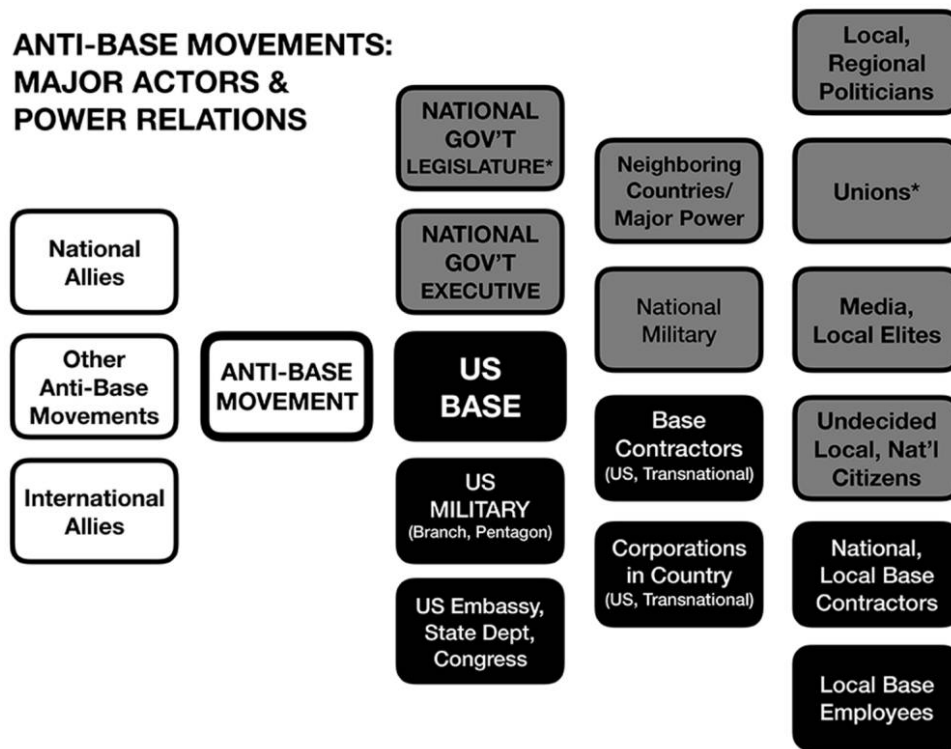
ANTI-BASE MOVEMENTS: MAJOR ACTORS & POWER RELATIONS

National Allies

Other Anti-Base Movements

International Allies

ANTI-BASE MOVEMENT

NATIONAL GOV'T LEGISLATURE*

NATIONAL GOV'T EXECUTIVE

US BASE

US MILITARY (Branch, Pentagon)

US Embassy, State Dept, Congress

Neighboring Countries/ Major Power

National Military

Base Contractors (US, Transnational)

Corporations in Country (US, Transnational)

Local, Regional Politicians

Unions*

Media, Local Elites

Undecided Local, Nat'l Citizens

National, Local Base Contractors

Local Base Employees